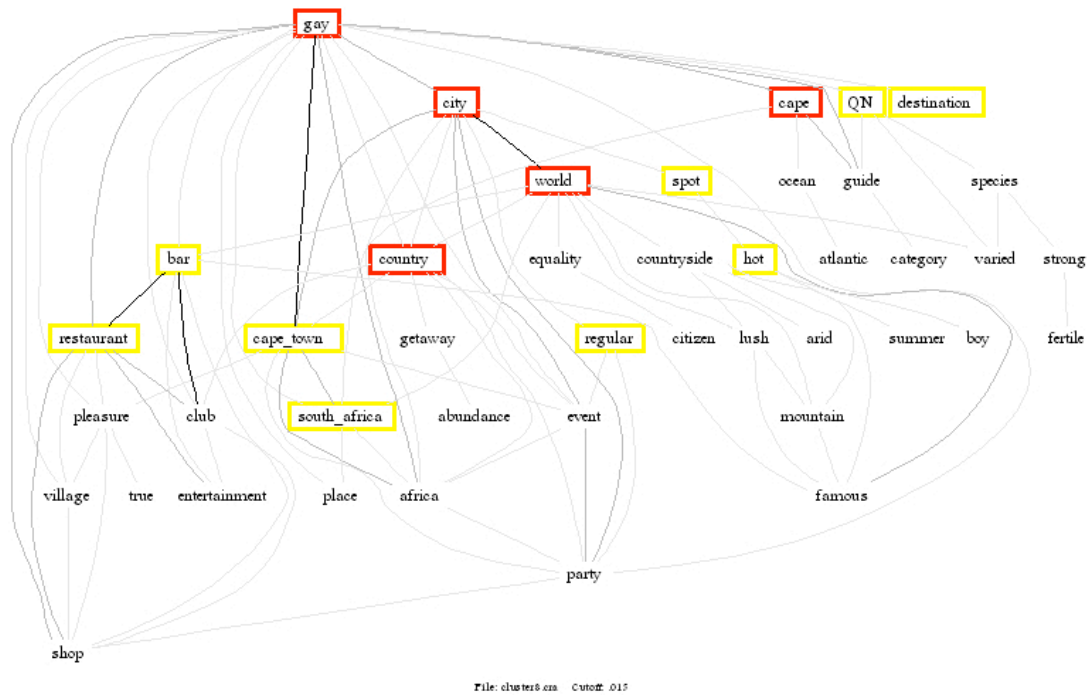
gay

city

cape

QN

destination

world

spot

ocean

guide

species

bar

country

equality

countryside

hot

atlantic

category

varied

strong

restaurant

cape_town

getaway

regular

citizen

lush

arid

summer

boy

fertile

pleasure

club

south_africa

abundance

event

mountain

village

true

entertainment

place

africa

famous

party

shop

File: cluster8.cra Cutoff: .015